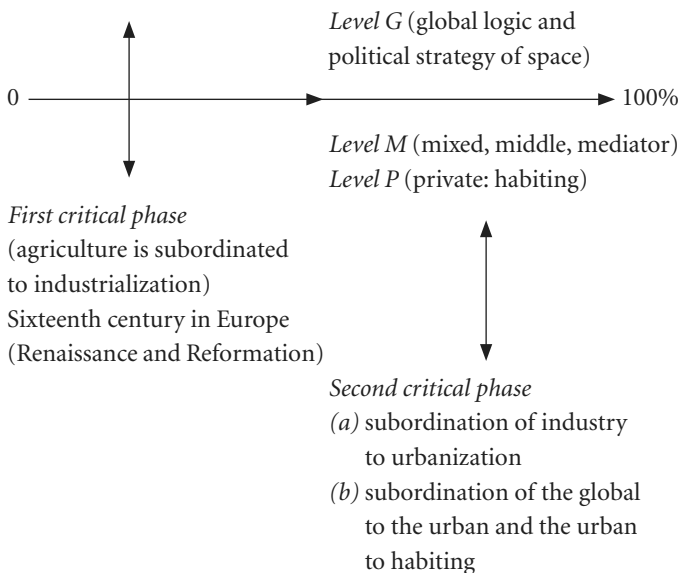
Level G (global logic and political strategy of space)

0

100%

Level M (mixed, middle, mediator)

Level P (private: habiting)

First critical phase (agriculture is subordinated to industrialization) Sixteenth century in Europe (Renaissance and Reformation)

Second critical phase

(a) subordination of industry to urbanization

(b) subordination of the global to the urban and the urban to habiting